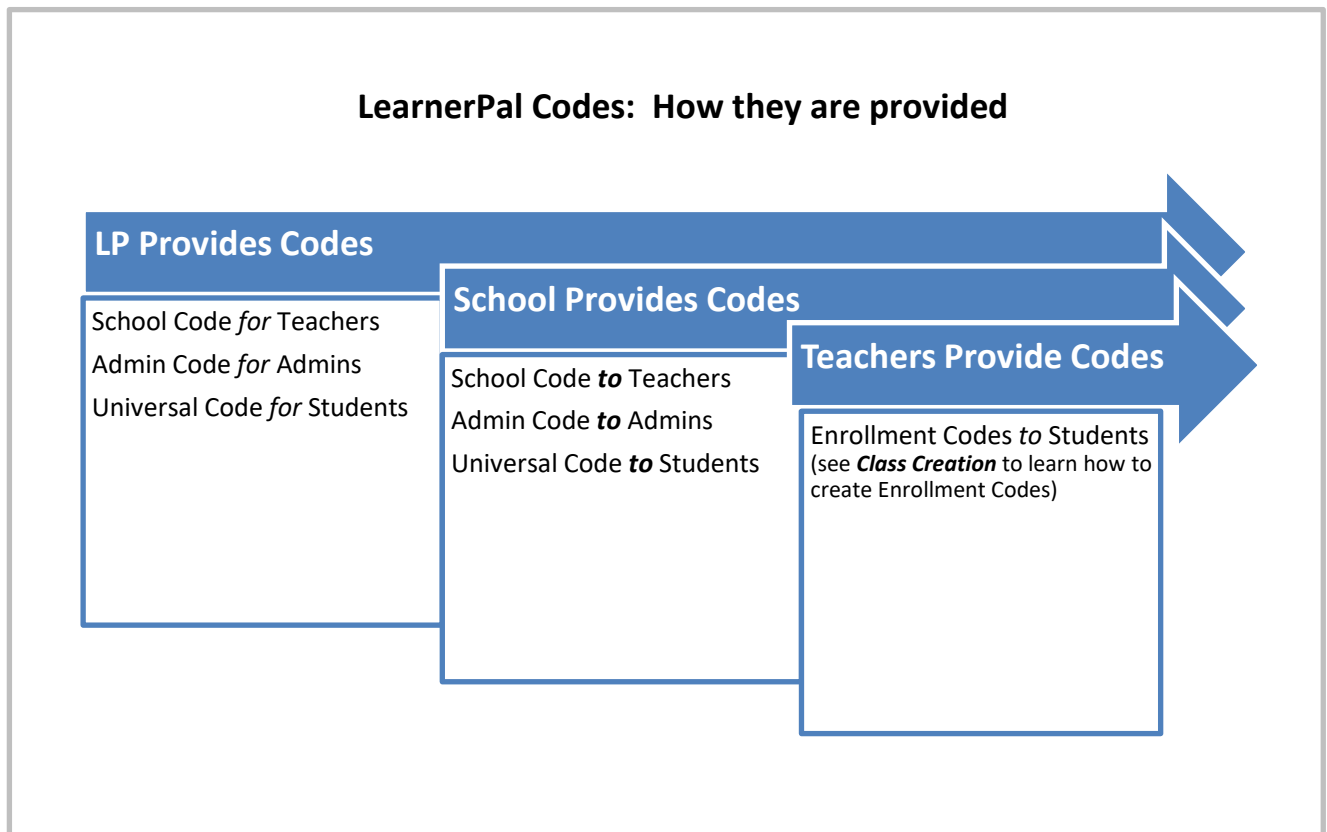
LearnerPal Codes: How they are provided

LP Provides Codes

School Code for Teachers
Admin Code for Admins
Universal Code for Students

School Provides Codes

School Code to Teachers
Admin Code to Admins
Universal Code to Students

Teachers Provide Codes

Enrollment Codes to Students (see Class Creation to learn how to create Enrollment Codes)